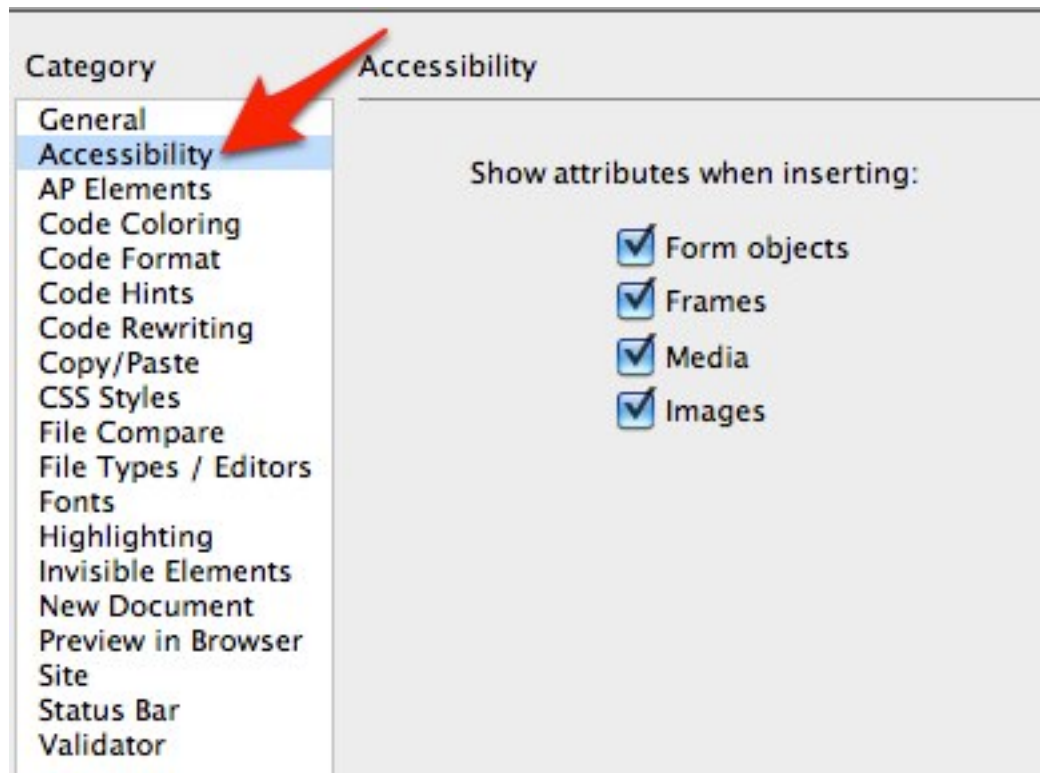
Category

General
Accessibility
AP Elements
Code Coloring
Code Format
Code Hints
Code Rewriting
Copy/Paste
CSS Styles
File Compare
File Types / Editors
Fonts
Highlighting
Invisible Elements
New Document
Preview in Browser
Site
Status Bar
Validator

Accessibility

Show attributes when inserting:

Form objects
Frames
Media
Images